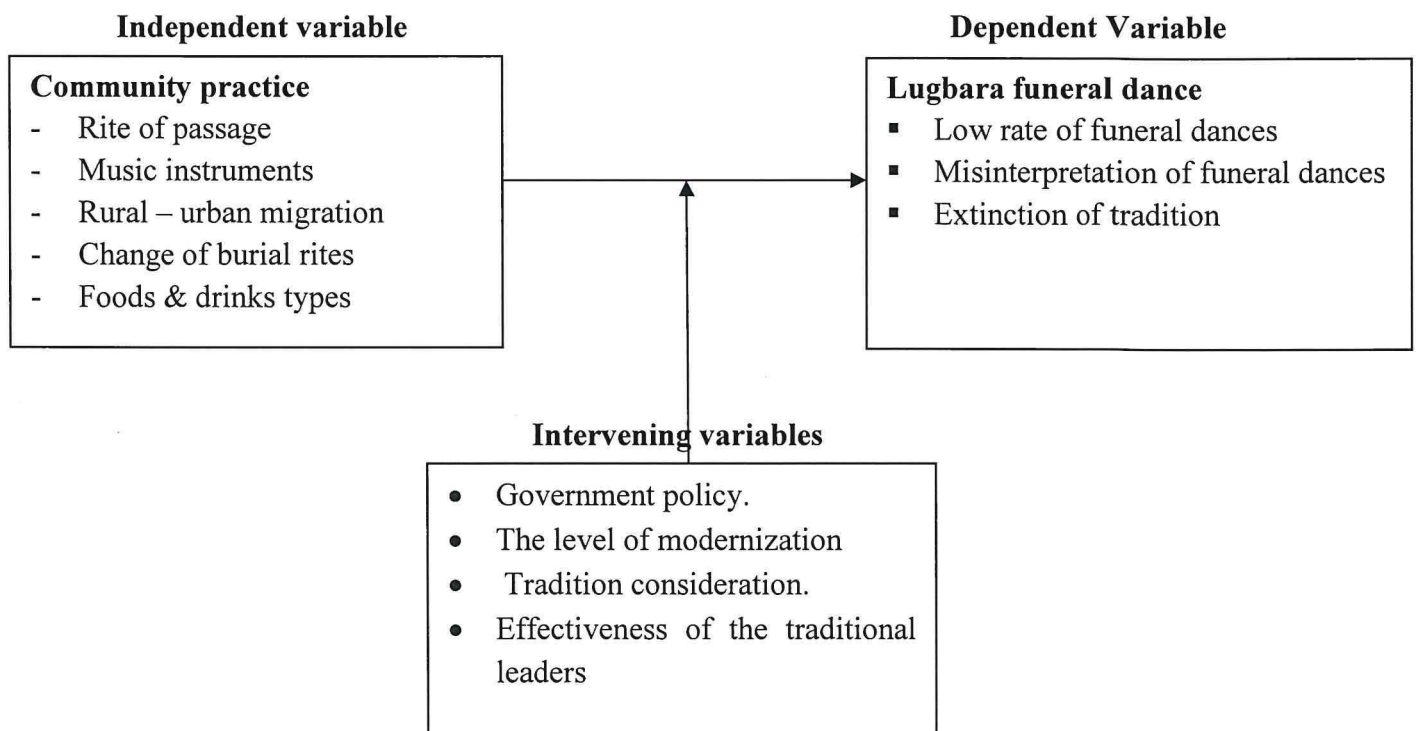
Independent variable

Community practice
- Rite of passage
- Music instruments
- Rural – urban migration
- Change of burial rites
- Foods & drinks types

Dependent Variable

Lugbara funeral dance
- Low rate of funeral dances
- Misinterpretation of funeral dances
- Extinction of tradition

Intervening variables
- Government policy.
- The level of modernization
- Tradition consideration.
- Effectiveness of the traditional leaders